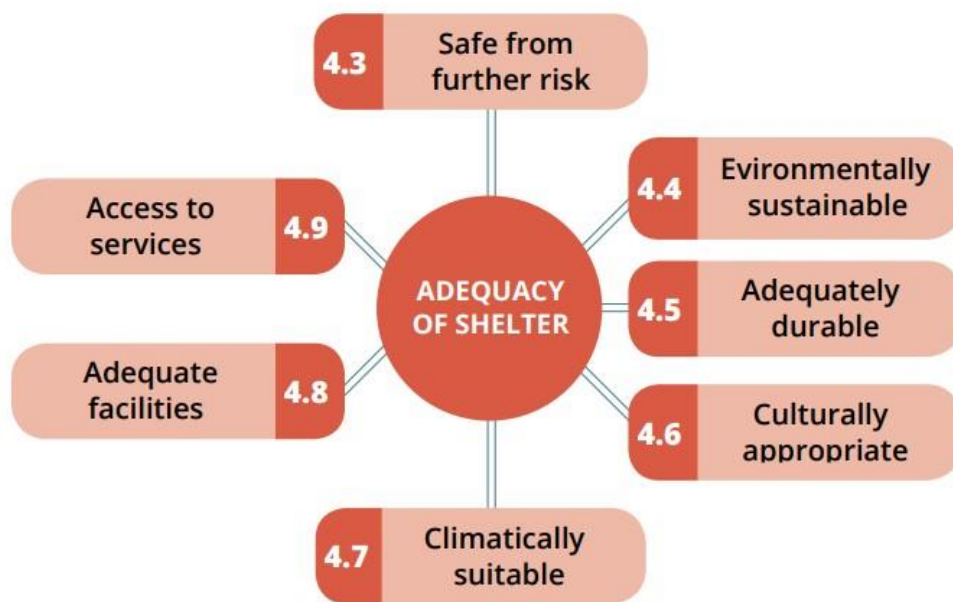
4.3 Safe from further risk

4.4 Evironmentally sustainable

4.9 Access to services

ADEQUACY OF SHELTER

4.5 Adequately durable

4.8 Adequate facilities

4.6 Culturally appropriate

4.7 Climatically suitable